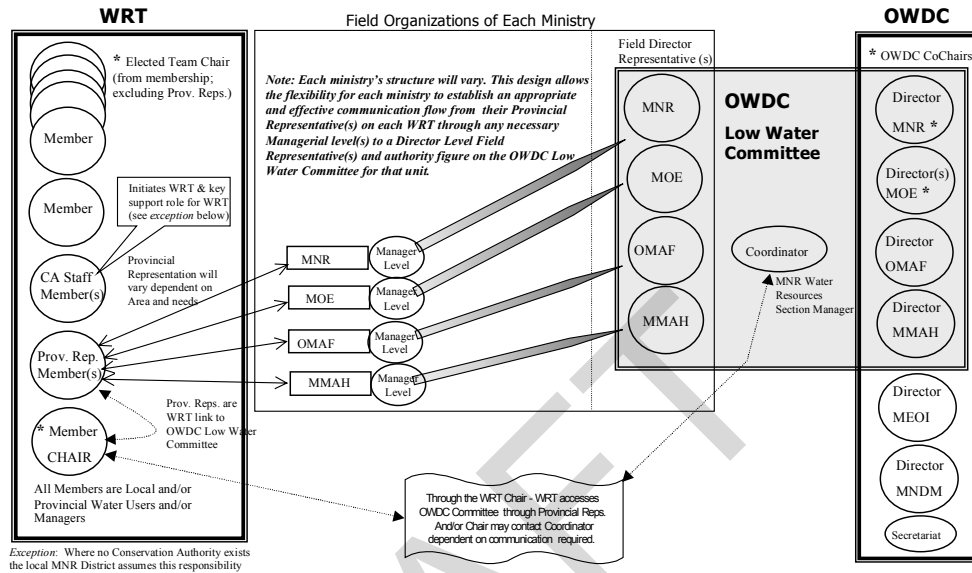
WRT

Field Organizations of Each Ministry

OWDC

* Elected Team Chair (from membership; excluding Prov. Reps.)

Member

Member

Initiates WRT & key support role for WRT (see *exception* below)

CA Staff Member(s)

Provincial Representation will vary dependent on Area and needs

Prov. Rep. Member(s)

Prov. Reps. are WRT link to OWDC Low Water Committee

* Member CHAIR

All Members are Local and/or Provincial Water Users and/or Managers

*Exception*: Where no Conservation Authority exists the local MNR District assumes this responsibility

*Note: Each ministry's structure will vary. This design allows the flexibility for each ministry to establish an appropriate and effective communication flow from their Provincial Representative(s) on each WRT through any necessary Managerial level(s) to a Director Level Field Representative(s) and authority figure on the OWDC Low Water Committee for that unit.*

MNR

Manager Level

MOE

Manager Level

OMAF

Manager Level

MMAH

Manager Level

Field Director Representative (s)

MNR

MOE

OMAF

MMAH

OWDC

Low Water Committee

Coordinator

MNR Water Resources Section Manager

Through the WRT Chair - WRT accesses OWDC Committee through Provincial Reps. And/or Chair may contact Coordinator dependent on communication required.

* OWDC CoChairs

Director MNR *

Director(s) MOE *

Director OMAF

Director MMAH

Director MEOI

Director MNDM

Secretariat